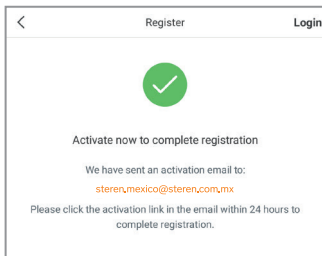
<

Register

Login

Activate now to complete registration

We have sent an activation email to:

steren.mexico@steren.com.mx

Please click the activation link in the email within 24 hours to complete registration.